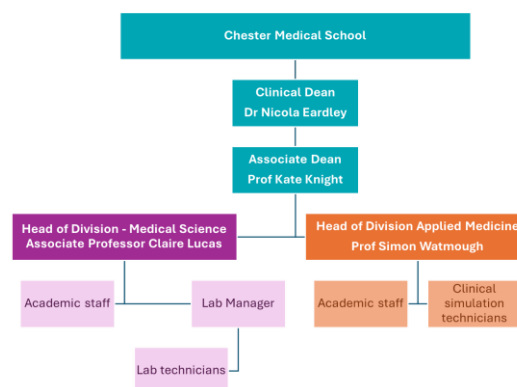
Chester Medical School

Clinical Dean
Dr Nicola Eardley

Associate Dean
Prof Kate Knight

Head of Division - Medical Science
Associate Professor Claire Lucas

Head of Division Applied Medicine
Prof Simon Watmough

Academic staff

Lab Manager

Academic staff

Clinical simulation technicians

Lab technicians